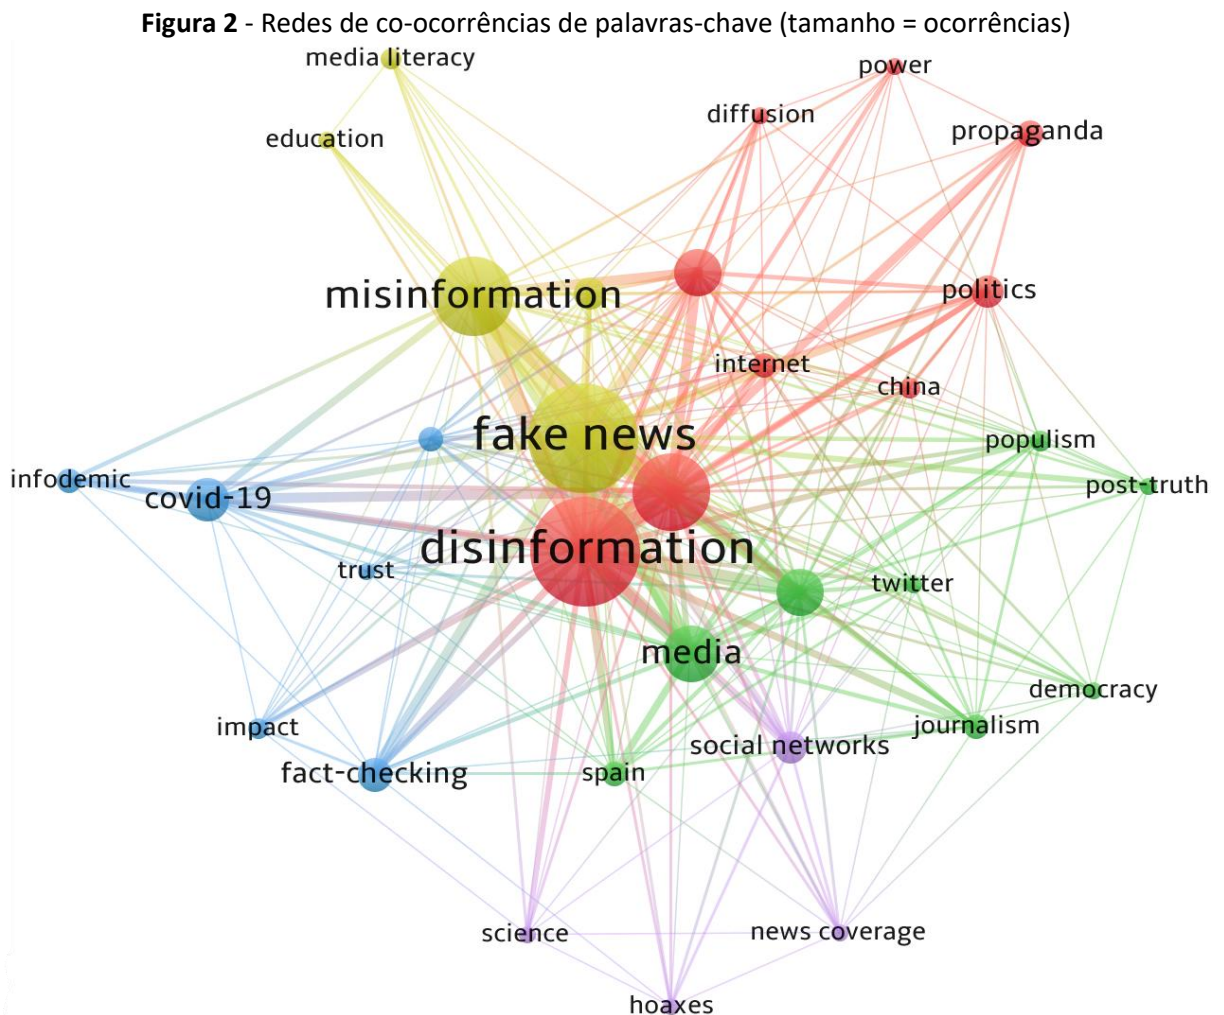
**Figura 2** - Redes de co-ocorrências de palavras-chave (tamanho = ocorrências)

media literacy
power
diffusion
propaganda
education
misinformation
politics
internet
china
fake news
populism
infodemic
covid-19
post-truth
disinformation
trust
twitter
media
democracy
impact
journalism
social networks
fact-checking
spain
science
news coverage
hoaxes